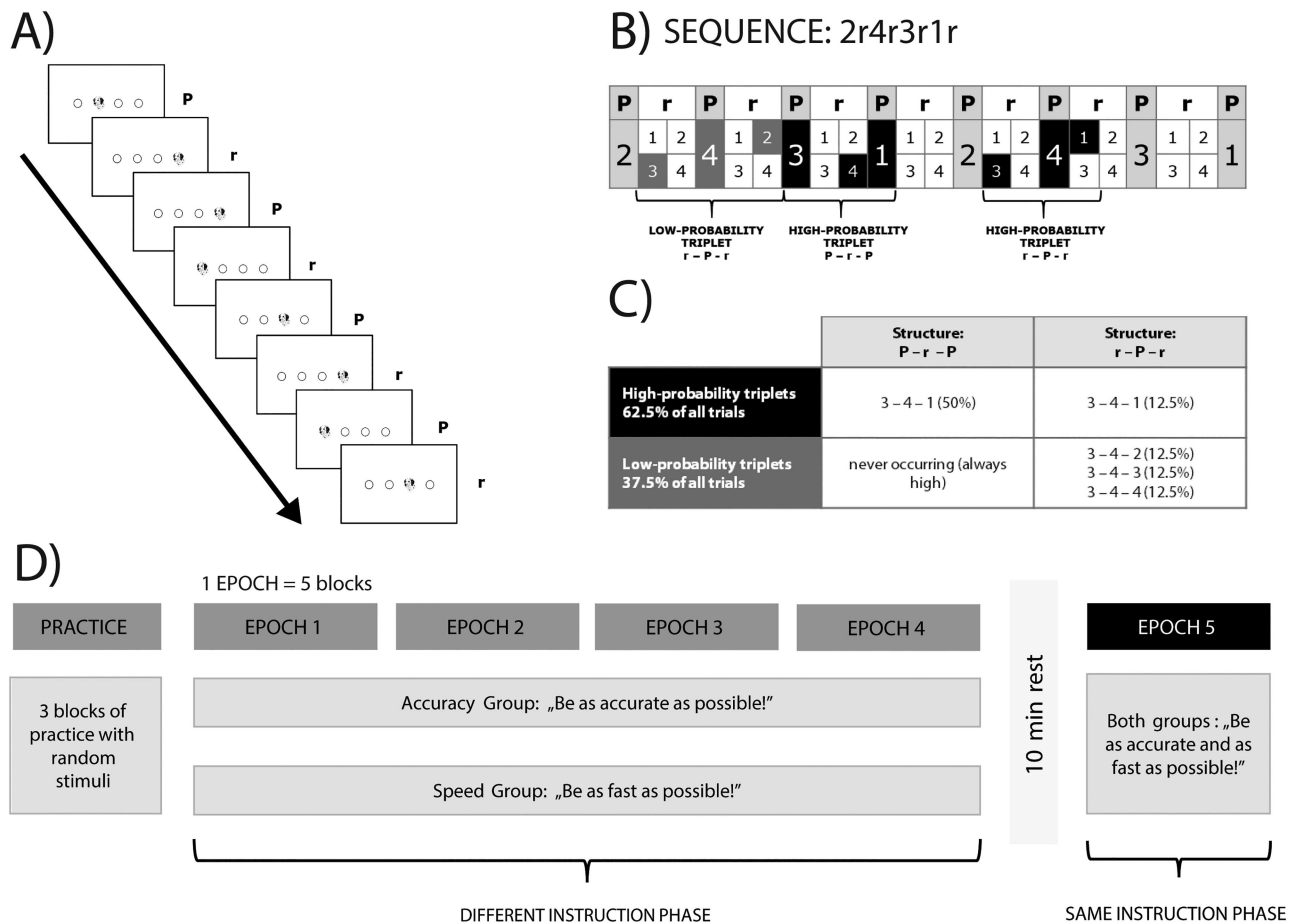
A)

P
r
P
r
P
r
P
r

B) SEQUENCE: 2r4r3r1r

| P | r | P | r | P | r | P | r | P | r | P | r | P | r | P |
|---|---|---|---|---|---|---|---|---|---|---|---|---|---|---|
| 2 | 1 2 3 4 | 4 | 1 2 3 4 | 3 | 1 2 3 4 | 1 | 1 2 3 4 | 2 | 1 2 3 4 | 4 | 1 2 3 4 | 3 | 1 2 3 4 | 1 |

LOW-PROBABILITY TRIPLET r – P - r
HIGH-PROBABILITY TRIPLET P – r - P
HIGH-PROBABILITY TRIPLET r – P - r

C)

| | Structure: P – r – P | Structure: r – P – r |
|---|---|---|
| High-probability triplets 62.5% of all trials | 3 – 4 – 1 (50%) | 3 – 4 – 1 (12.5%) |
| Low-probability triplets 37.5% of all trials | never occurring (always high) | 3 – 4 – 2 (12.5%) 3 – 4 – 3 (12.5%) 3 – 4 – 4 (12.5%) |

D)

1 EPOCH = 5 blocks

PRACTICE
EPOCH 1
EPOCH 2
EPOCH 3
EPOCH 4
10 min rest
EPOCH 5

3 blocks of practice with random stimuli

Accuracy Group: „Be as accurate as possible!"

Speed Group: „Be as fast as possible!"

Both groups : „Be as accurate and as fast as possible!"

DIFFERENT INSTRUCTION PHASE
SAME INSTRUCTION PHASE